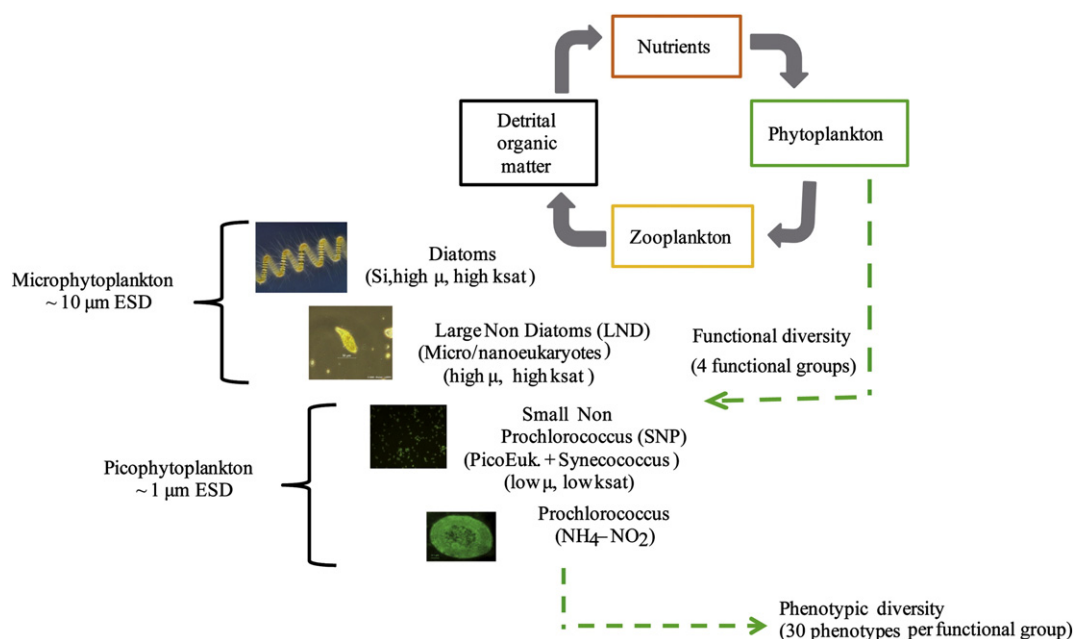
Nutrients

Detrital organic matter

Phytoplankton

Zooplankton

Microphytoplankton ~10 μm ESD

Diatoms (Si,high μ, high ksat)

Large Non Diatoms (LND) (Micro/nanoeukaryotes) (high μ, high ksat)

Functional diversity (4 functional groups)

Picophytoplankton ~1 μm ESD

Small Non Prochlorococcus (SNP) (PicoEuk. + Synecococcus) (low μ, low ksat)

Prochlorococcus ($NH_4$–$NO_2$)

Phenotypic diversity (30 phenotypes per functional group)